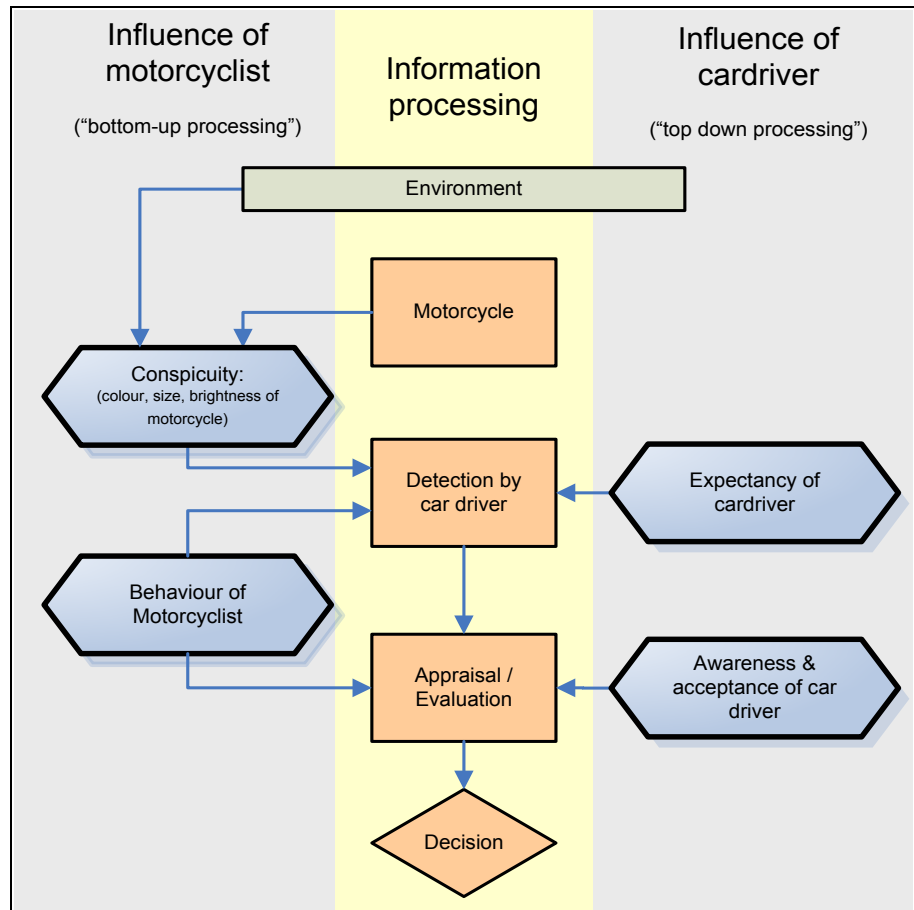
Influence of motorcyclist

("bottom-up processing")

Information processing

Influence of cardriver

("top down processing")

Environment

Motorcycle

Conspicuity:
(colour, size, brightness of motorcycle)

Detection by car driver

Expectancy of cardriver

Behaviour of Motorcyclist

Appraisal / Evaluation

Awareness & acceptance of car driver

Decision